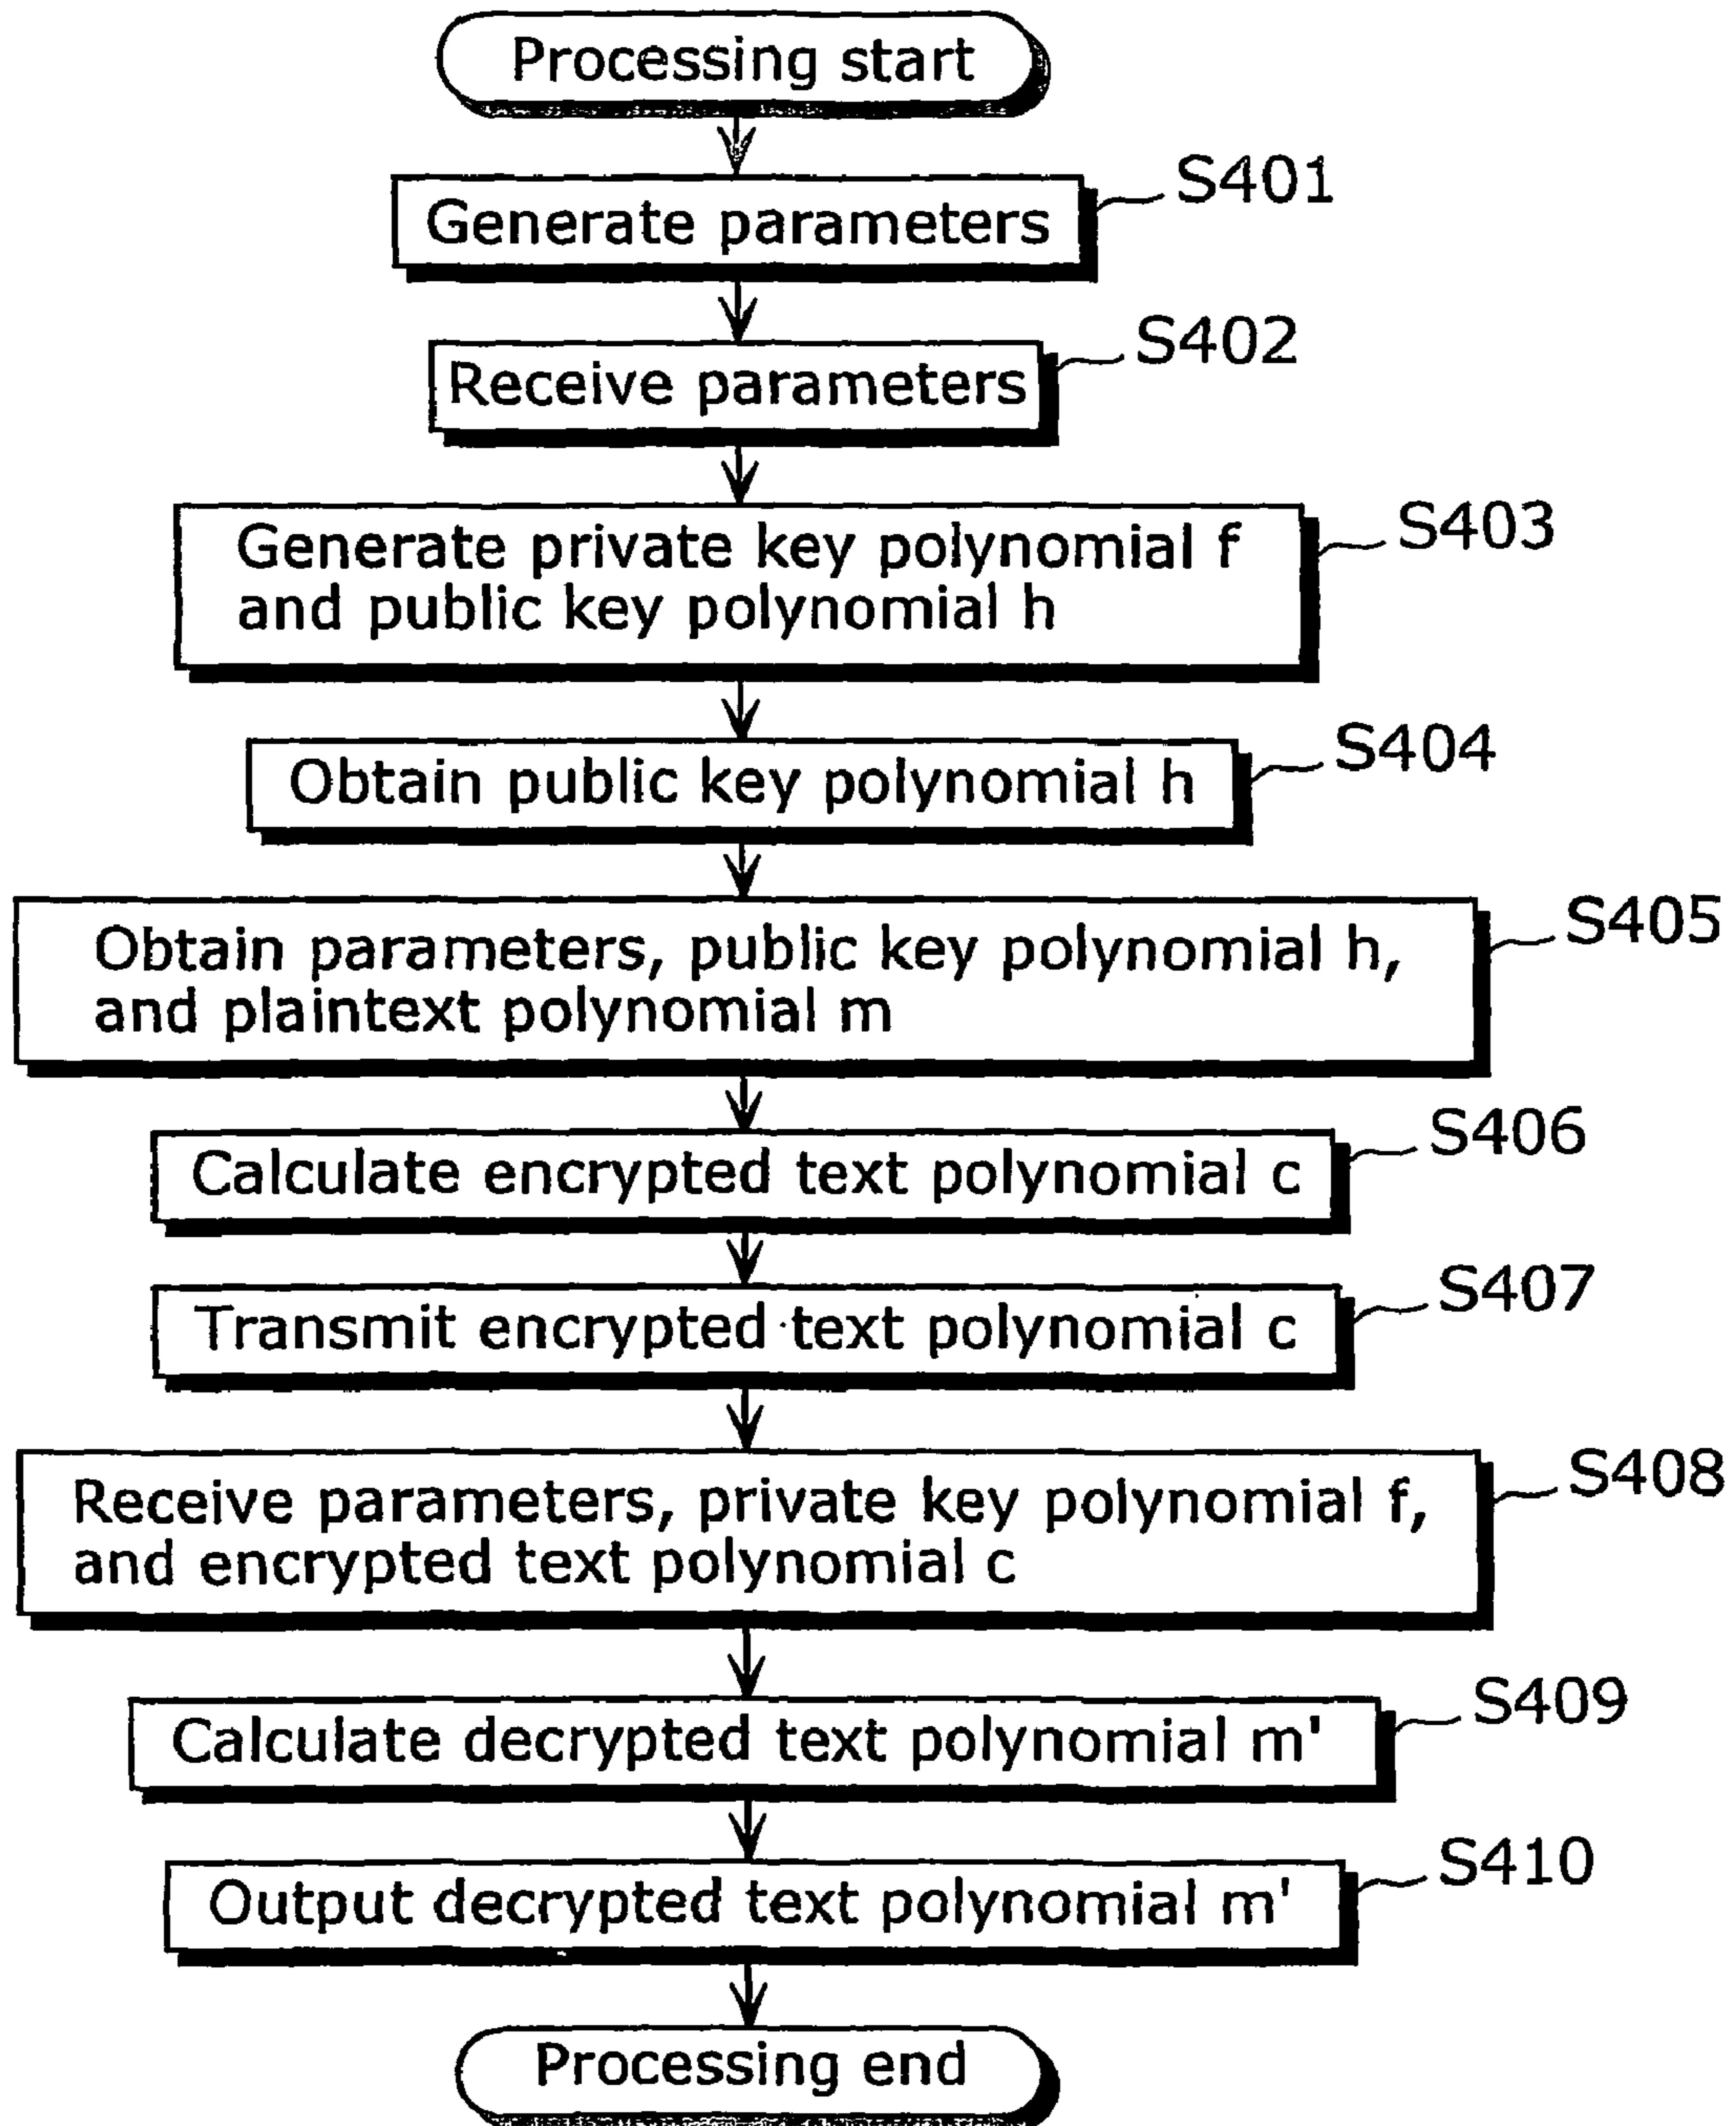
Processing start

Generate parameters S401

Receive parameters S402

Generate private key polynomial f and public key polynomial h S403

Obtain public key polynomial h S404

Obtain parameters, public key polynomial h, and plaintext polynomial m S405

Calculate encrypted text polynomial c S406

Transmit encrypted text polynomial c S407

Receive parameters, private key polynomial f, and encrypted text polynomial c S408

Calculate decrypted text polynomial m' S409

Output decrypted text polynomial m' S410

Processing end